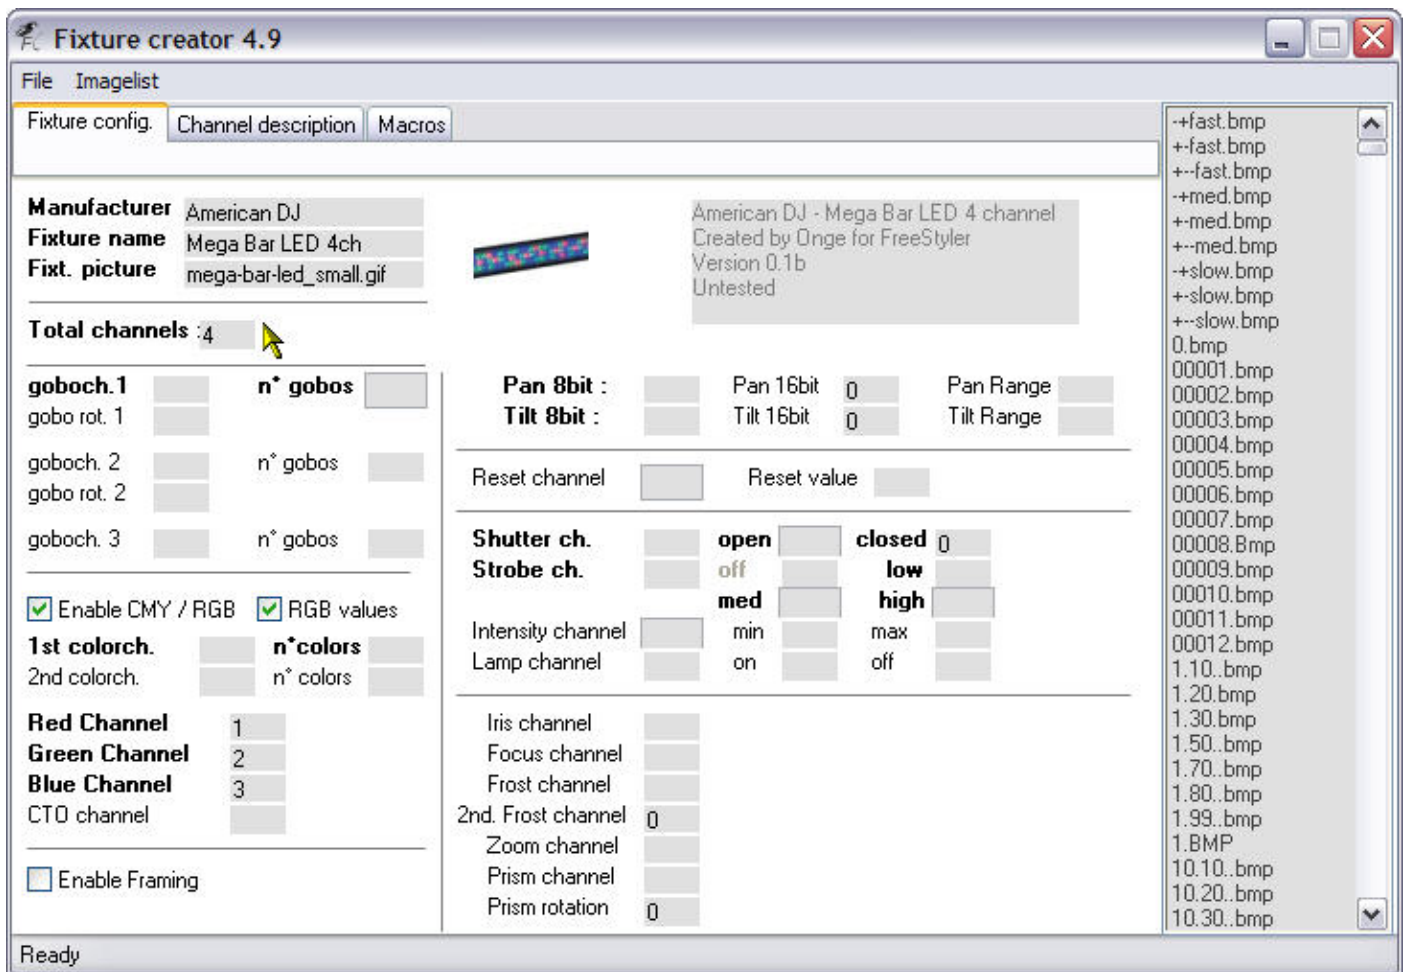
Fixture creator 4.9

File Imagelist

Fixture config. Channel description Macros

Manufacturer American DJ
Fixture name Mega Bar LED 4ch
Fixt. picture mega-bar-led_small.gif

American DJ - Mega Bar LED 4 channel
Created by Onge for FreeStyler
Version 0.1b
Untested

Total channels : 4

goboch. 1 n° gobos
gobo rot. 1
goboch. 2 n° gobos
gobo rot. 2
goboch. 3 n° gobos

Pan 8bit : Pan 16bit 0 Pan Range
Tilt 8bit : Tilt 16bit 0 Tilt Range

Reset channel Reset value

Shutter ch. open closed 0
Strobe ch. off low
med high
Intensity channel min max
Lamp channel on off

Enable CMY / RGB RGB values
1st colorch. n°colors
2nd colorch. n° colors

Red Channel 1
Green Channel 2
Blue Channel 3
CTO channel

Enable Framing

Iris channel
Focus channel
Frost channel
2nd. Frost channel 0
Zoom channel
Prism channel
Prism rotation 0

-+fast.bmp
+-fast.bmp
+--fast.bmp
-+med.bmp
+-med.bmp
+--med.bmp
-+slow.bmp
+-slow.bmp
+--slow.bmp
0.bmp
00001.bmp
00002.bmp
00003.bmp
00004.bmp
00005.bmp
00006.bmp
00007.bmp
00008.Bmp
00009.bmp
00010.bmp
00011.bmp
00012.bmp
1.10..bmp
1.20.bmp
1.30.bmp
1.50..bmp
1.70..bmp
1.80..bmp
1.99..bmp
1.BMP
10.10..bmp
10.20..bmp
10.30..bmp

Ready